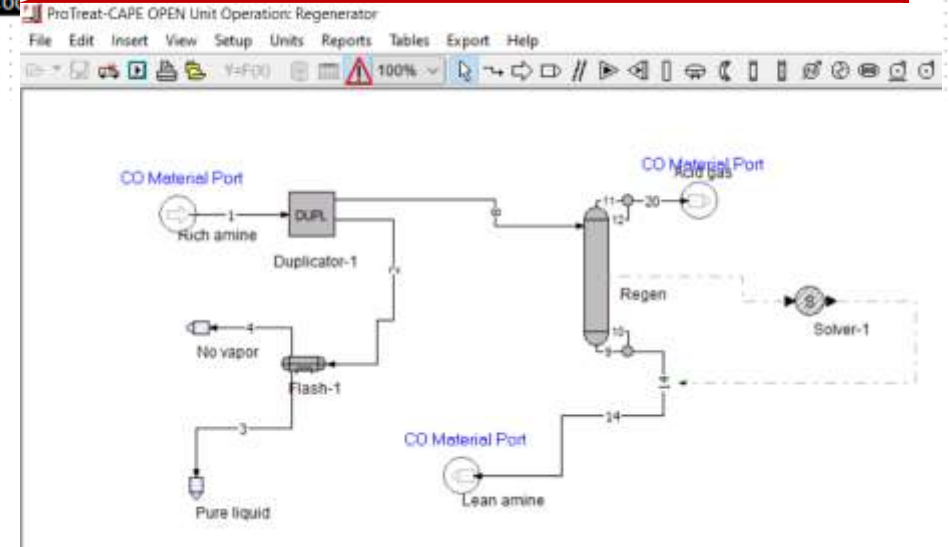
ProTreat-CAPE OPEN Unit Operation: Regenerator
File Edit Insert View Setup Units Reports Tables Export Help
Y=F(X) 100%

CO Material Port
1
Rich amine
DUPL
Duplicator-1
2
CO Material Port
Acid gas
11
20
12
Regen
Solver-1
10
9
4
No vapor
Flash-1
3
Pure liquid
14
CO Material Port
Lean amine